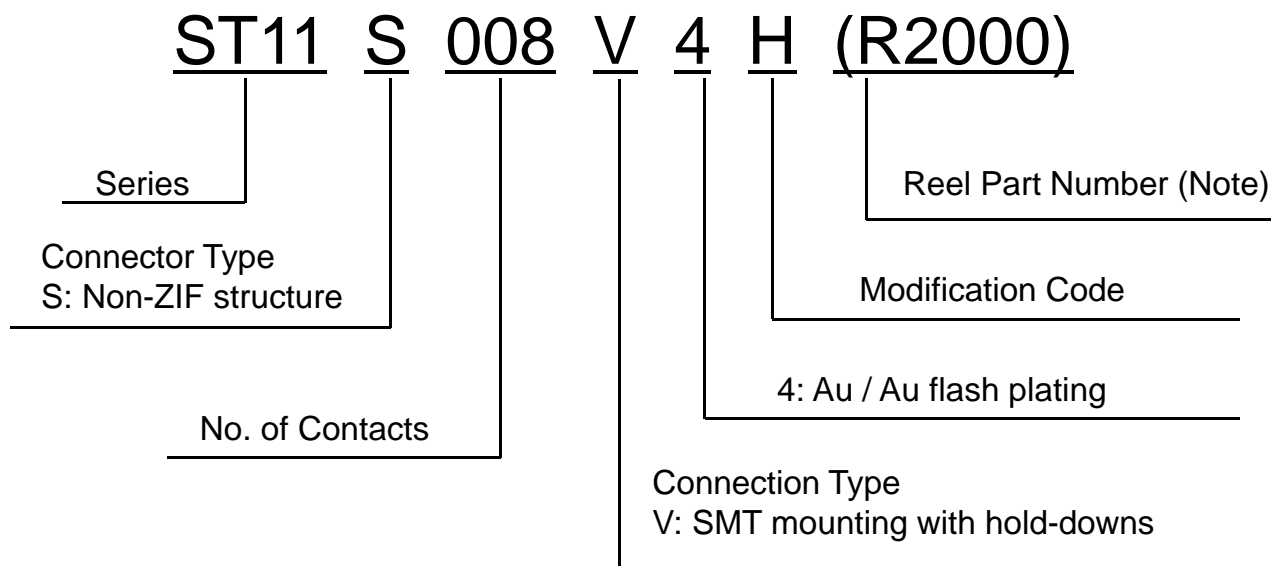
ST11 S 008 V 4 H (R2000)

Series

Reel Part Number (Note)

Connector Type
S: Non-ZIF structure

Modification Code

4: Au / Au flash plating

No. of Contacts

Connection Type
V: SMT mounting with hold-downs